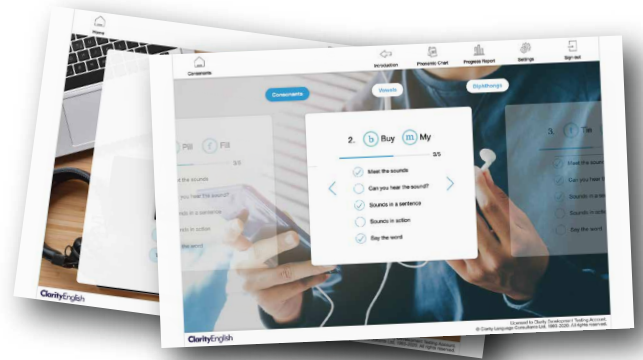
Home

Consonants

Introduction

Phonemic Chart

Progress Report

Settings

Sign out

Consonants

Vowels

Diphthongs

Pill

Fill

3/5

Meet the sounds

Can you hear the sound?

Sounds in a sentence

Sounds in action

Say the word

2. b Buy m My

3/5

Meet the sounds

Can you hear the sound?

Sounds in a sentence

Sounds in action

Say the word

3. Tie

Meet the sounds

Can you hear the sound?

Sounds in a sentence

Sounds in action

Say the word

ClarityEnglish

ClarityEnglish

Licensed to Clarity Development Testing Account.
© Clarity Language Consultants Ltd, 1993-2020. All rights reserved.